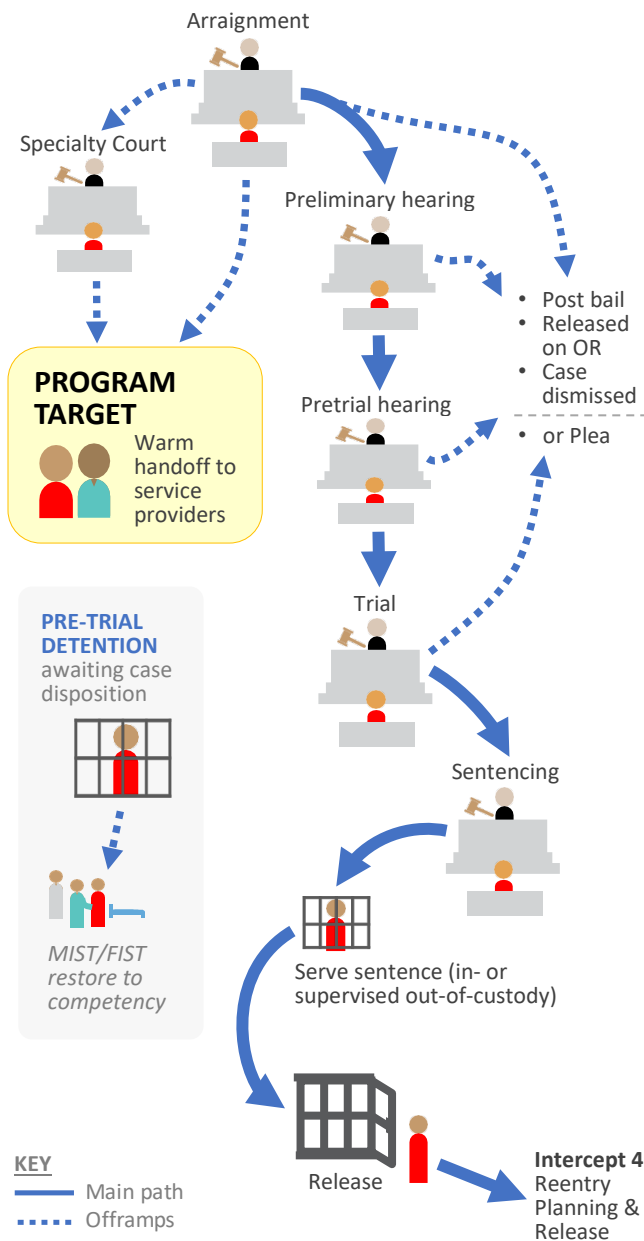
Arraignment

Specialty Court

Preliminary hearing

- Post bail
- Released on OR
- Case dismissed
- or Plea

PROGRAM TARGET

Warm handoff to service providers

Pretrial hearing

Trial

PRE-TRIAL DETENTION awaiting case disposition

MIST/FIST restore to competency

Sentencing

Serve sentence (in- or supervised out-of-custody)

Release

Intercept 4 Reentry Planning & Release

KEY
Main path
Offramps